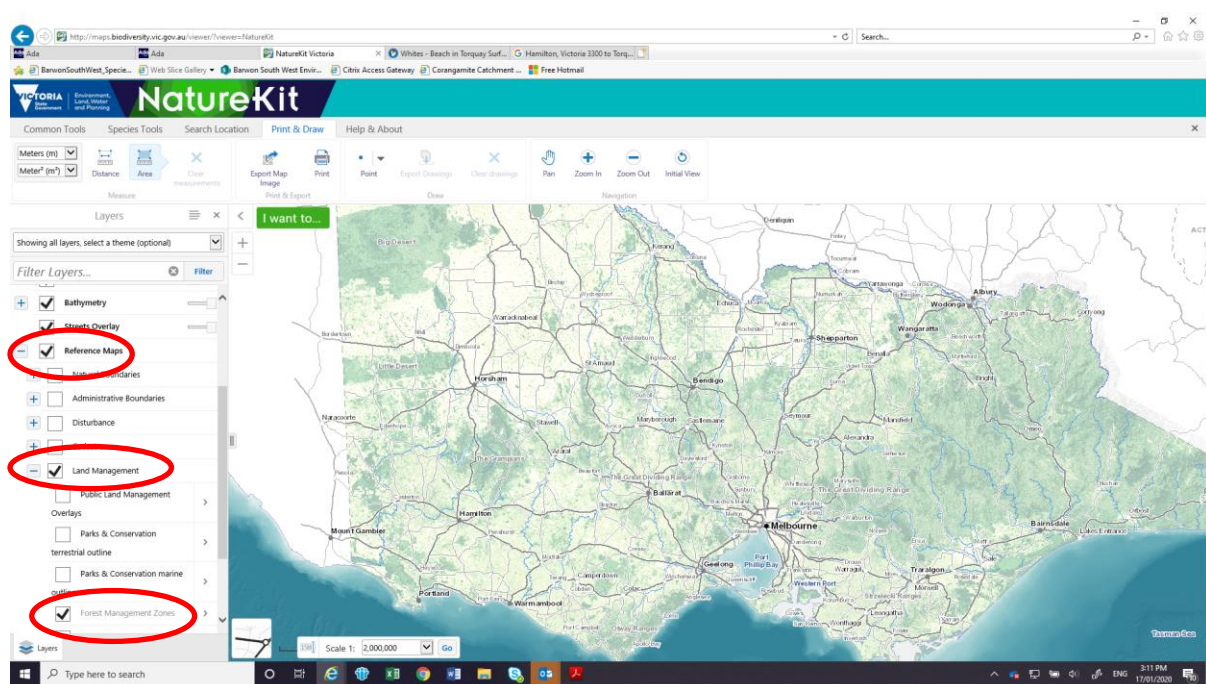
http://maps.biodiversity.vic.gov.au/viewer/?viewer=NatureKit

Search...

Ada
Ada
NatureKit Victoria
Whites - Beach in Torquay Surf...
Hamilton, Victoria 3300 to Torq...

BarwonSouthWest_Specie...
Web Slice Gallery
Barwon South West Envir...
Citrix Access Gateway
Corangamite Catchment ...
Free Hotmail

VICTORIA State Government
Environment, Land, Water and Planning
NatureKit

Common Tools
Species Tools
Search Location
Print & Draw
Help & About

Meters (m)
Meter² (m²)
Distance
Area
Clear measurements
Measure
Export Map Image
Print
Print & Export
Point
Export Drawings
Clear drawings
Draw
Pan
Zoom In
Zoom Out
Initial View
Navigation

Layers
Showing all layers, select a theme (optional)
Filter Layers...
Filter
Bathymetry
Streets Overlay
Reference Maps
Natural Boundaries
Administrative Boundaries
Disturbance
Land Management
Public Land Management Overlays
Parks & Conservation terrestrial outline
Parks & Conservation marine outline
Forest Management Zones
Layers

I want to...

Deniliquin
Big Desert
Kerang
Cohuna
Echuca
Yarrawonga
Albury
Wodonga
Corryong
Warracknabeal
Wangaratta
Shepparton
Little Desert
Horsham
St Arnaud
Bendigo
Bright
Naracoorte
Stawell
Maryborough
Castlemaine
Seymour
Mansfield
Alexandra
The Grampians
The Great Dividing Range
Ballarat
Hamilton
Mount Gambier
Melbourne
Bairnsdale
Lakes Entrance
Port Phillip Bay
Geelong
Western Port
Traralgon
Portland
Warrnambool
Camperdown
Colac
Tasman Sea

Scale 1:
2,000,000
Go

Type here to search
ENG
3:11 PM
17/01/2020